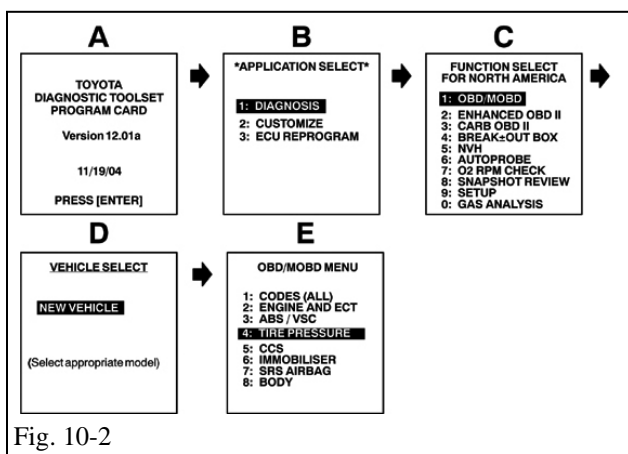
A

TOYOTA DIAGNOSTIC TOOLSET PROGRAM CARD

Version 12.01a

11/19/04

PRESS [ENTER]

B

*APPLICATION SELECT*

1: DIAGNOSIS
2: CUSTOMIZE
3: ECU REPROGRAM

C

FUNCTION SELECT FOR NORTH AMERICA

1: OBD/MOBD
2: ENHANCED OBD II
3: CARB OBD II
4: BREAK±OUT BOX
5: NVH
6: AUTOPROBE
7: O2 RPM CHECK
8: SNAPSHOT REVIEW
9: SETUP
0: GAS ANALYSIS

D

VEHICLE SELECT

NEW VEHICLE

(Select appropriate model)

E

OBD/MOBD MENU

1: CODES (ALL)
2: ENGINE AND ECT
3: ABS / VSC
4: TIRE PRESSURE
5: CCS
6: IMMOBILISER
7: SRS AIRBAG
8: BODY

Fig. 10-2